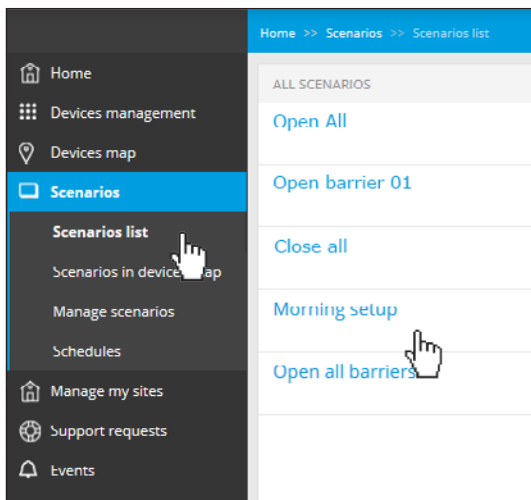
Home >> Scenarios >> Scenarios list

Home
Devices management
Devices map
Scenarios
Scenarios list
Scenarios in devices map
Manage scenarios
Schedules
Manage my sites
Support requests
Events

ALL SCENARIOS
Open All
Open barrier 01
Close all
Morning setup
Open all barriers